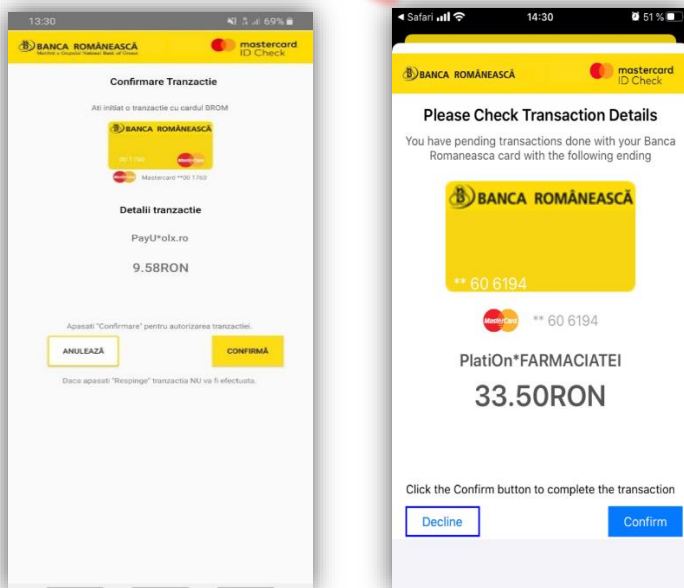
13:30 69%

BANCA ROMÂNEASCĂ
Member of National Bank of Greece

mastercard ID Check

Confirmare Tranzactie

Ati initiat o tranzactie cu cardul BROM

BANCA ROMÂNEASCĂ

00 1 760

MasterCard

Mastercard **00 1 760

Detalii tranzactie

PayU*olx.ro

9.58RON

Apasati "Confirmare" pentru autorizarea tranzactiei.

ANULEAZĂ

CONFIRMĂ

Daca apasati "Respinge" tranzactia NU va fi efectuata.

Safari 14:30 51 %

BANCA ROMÂNEASCĂ

mastercard ID Check

Please Check Transaction Details

You have pending transactions done with your Banca Romaneasca card with the following ending

BANCA ROMÂNEASCĂ

** 60 6194

MasterCard

** 60 6194

PlatiOn*FARMACIATEI

33.50RON

Click the Confirm button to complete the transaction

Decline

Confirm